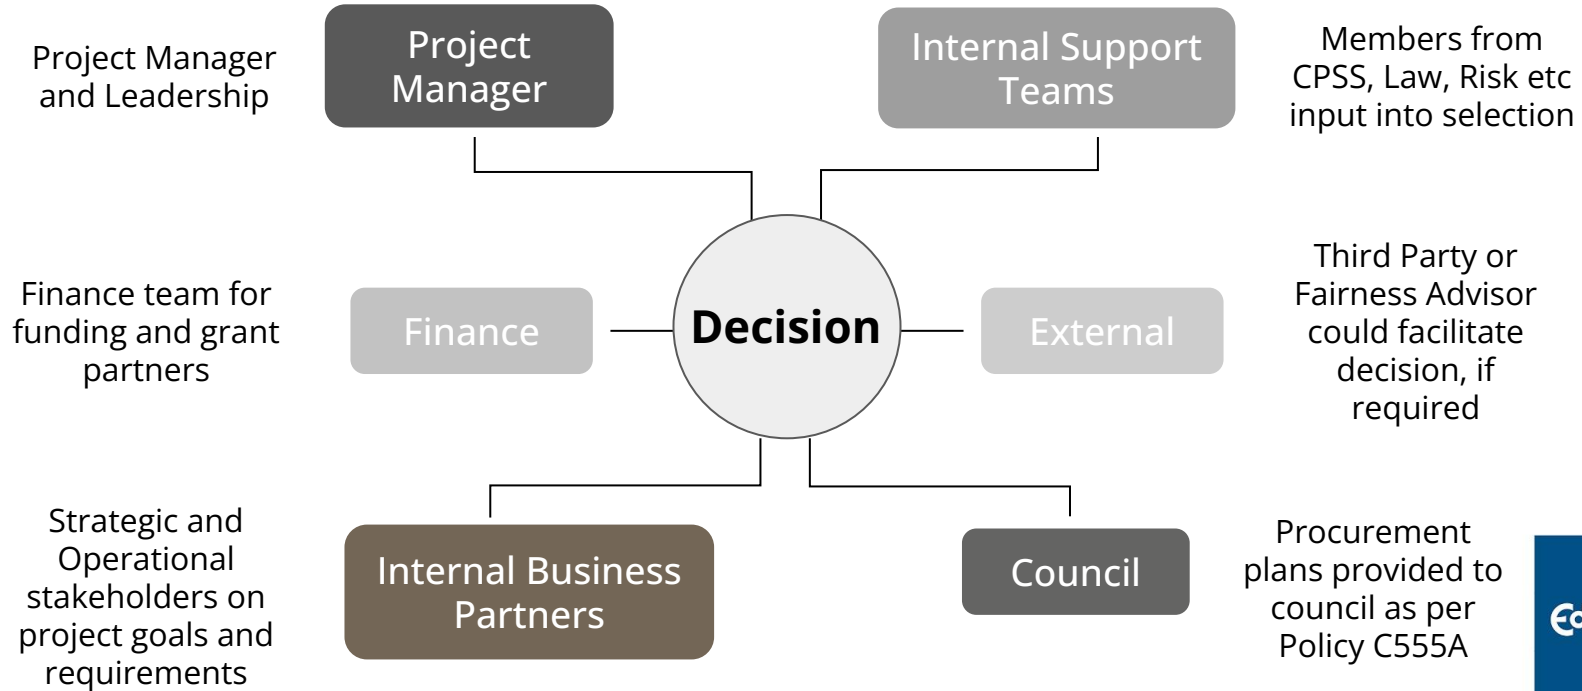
Project Manager and Leadership

Project Manager

Internal Support Teams

Members from CPSS, Law, Risk etc input into selection

Finance team for funding and grant partners

Finance

Decision

External

Third Party or Fairness Advisor could facilitate decision, if required

Strategic and Operational stakeholders on project goals and requirements

Internal Business Partners

Council

Procurement plans provided to council as per Policy C555A

E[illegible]